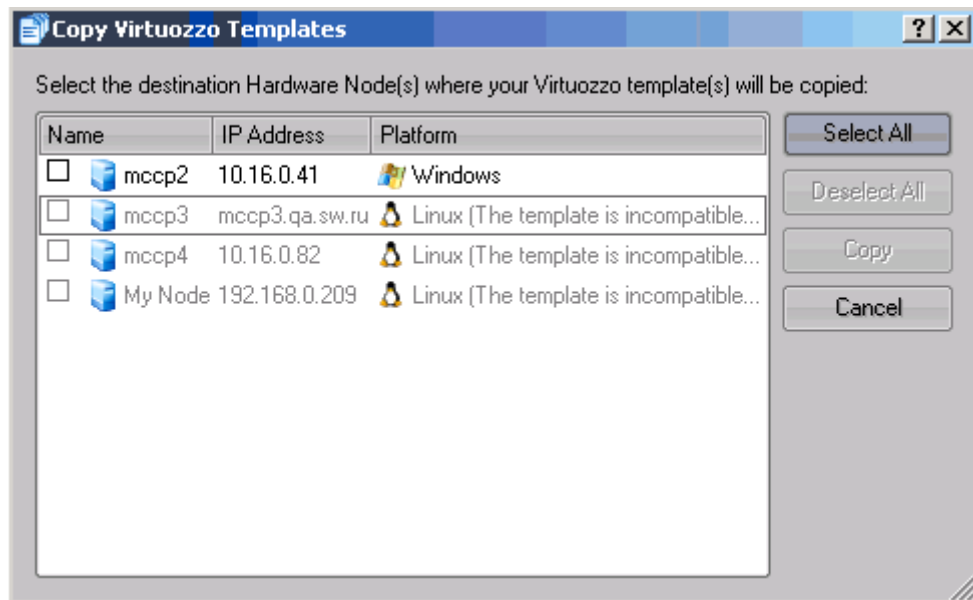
Copy Virtuozzo Templates

?

Select the destination Hardware Node(s) where your Virtuozzo template(s) will be copied:

| Name | IP Address | Platform |
|---|---|---|
| mccp2 | 10.16.0.41 | Windows |
| mccp3 | mccp3.qa.sw.ru | Linux (The template is incompatible... |
| mccp4 | 10.16.0.82 | Linux (The template is incompatible... |
| My Node | 192.168.0.209 | Linux (The template is incompatible... |

Select All

Deselect All

Copy

Cancel